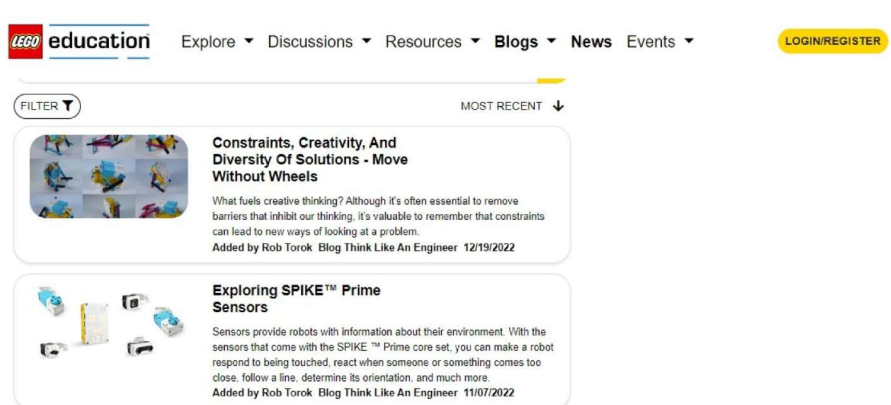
LEGO education Explore ▾ Discussions ▾ Resources ▾ Blogs ▾ News Events ▾ LOGIN/REGISTER

FILTER

MOST RECENT

Constraints, Creativity, And Diversity Of Solutions - Move Without Wheels

What fuels creative thinking? Although it's often essential to remove barriers that inhibit our thinking, it's valuable to remember that constraints can lead to new ways of looking at a problem.

Added by Rob Torok Blog Think Like An Engineer 12/19/2022

Exploring SPIKE™ Prime Sensors

Sensors provide robots with information about their environment. With the sensors that come with the SPIKE ™ Prime core set, you can make a robot respond to being touched, react when someone or something comes too close, follow a line, determine its orientation, and much more.

Added by Rob Torok Blog Think Like An Engineer 11/07/2022